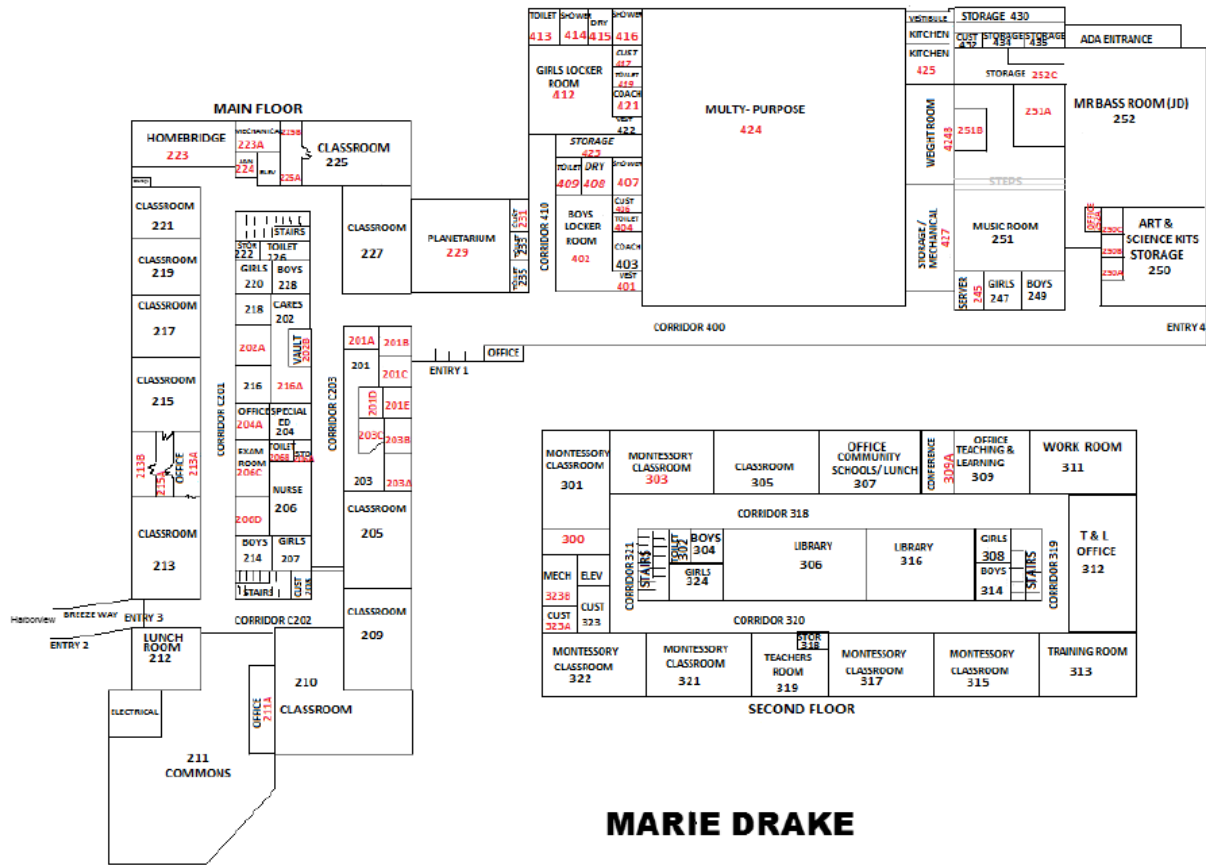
MAIN FLOOR

HOMEBRIDGE 223
MECHANICAL 223A
223B
JAN 224
ELEV
225A
CLASSROOM 225
CLASSROOM 221
CLASSROOM 219
CLASSROOM 217
CLASSROOM 215
CLASSROOM 213
213B
213C
OFFICE 213A
CORRIDOR C201
STAIRS
STOR 222
TOILET 226
GIRLS 220
BOYS 228
218
CARES 202
202A
VAULT 202B
216
216A
OFFICE 204A
SPECIAL ED 204
EXAM ROOM 206C
TOILET 206B
STOR 206A
NURSE 206
206D
BOYS 214
GIRLS 207
STAIRS
CUST 208
CORRIDOR C203
201A
201B
201
201C
201D
201E
203C
203B
203
203A
CLASSROOM 205
CLASSROOM 227
PLANETARIUM 229
CUST 231
TOILET 233
TOILET 235
CORRIDOR 410
OFFICE
ENTRY 1
CORRIDOR C202
CLASSROOM 209
210
CLASSROOM
OFFICE 211A
Harborview
BREEZE WAY
ENTRY 3
ENTRY 2
LUNCH ROOM 212
ELECTRICAL
211 COMMONS

TOILET 413
SHOWER 414
DRY 415
SHOWER 416
CUST 417
TOILET 419
COACH 421
VEST 422
GIRLS LOCKER ROOM 412
STORAGE 423
TOILET 409
DRY 408
SHOWER 407
CUST 406
TOILET 404
COACH 403
VEST 401
BOYS LOCKER ROOM 402
MULTY- PURPOSE 424
CORRIDOR 400
VESTIBULE
KITCHEN
KITCHEN 425
STORAGE 430
CUST 432
STORAGE 434
STORAGE 435
ADA ENTRANCE
STORAGE 252C
WEIGHT ROOM 426
251B
251A
MR BASS ROOM (JD) 252
STEPS
STORAGE / MECHANICAL 427
MUSIC ROOM 251
SERVER 245
GIRLS 247
BOYS 249
OFFICE 250A
250C
250B
250A
ART & SCIENCE KITS STORAGE 250
ENTRY 4

MONTESSORY CLASSROOM 301
MONTESSORY CLASSROOM 303
CLASSROOM 305
OFFICE COMMUNITY SCHOOLS/ LUNCH 307
CONFERENCE 309A
OFFICE TEACHING & LEARNING 309
WORK ROOM 311
CORRIDOR 318
300
CORRIDOR 321
STAIRS
TOILET 302
BOYS 304
GIRLS 324
LIBRARY 306
LIBRARY 316
GIRLS 308
BOYS 314
STAIRS
CORRIDOR 319
T & L OFFICE 312
MECH 323B
ELEV
CUST 323A
CUST 323
CORRIDOR 310
STOR 318
MONTESSORY CLASSROOM 322
MONTESSORY CLASSROOM 321
TEACHERS ROOM 319
MONTESSORY CLASSROOM 317
MONTESSORY CLASSROOM 315
TRAINING ROOM 313
SECOND FLOOR

MARIE DRAKE